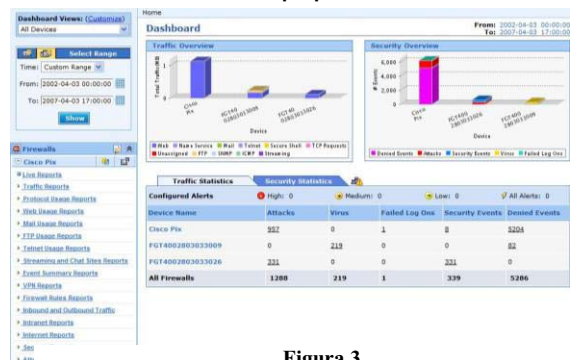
Dashboard Views: (Customize)
All Devices

Select Range
Time: Custom Range
From: 2002-04-03 00:00:00
To: 2007-04-03 17:00:00
Show

Firewalls
Cisco Pix
Live Reports
Traffic Reports
Protocol Usage Reports
Web Usage Reports
Mail Usage Reports
FTP Usage Reports
Telnet Usage Reports
Streaming and Chat Sites Reports
Event Summary Reports
VPN Reports
Firewall Rules Reports
Inbound and Outbound Traffic
Intranet Reports
Internet Reports
Sec
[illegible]

Home
Dashboard
From: 2002-04-03 00:00:00
To: 2007-04-03 17:00:00

Traffic Overview
Total Traffic(MB)
Cisco Pix
FGT400 2803033009
FGT400 2803033026
Device
Web Name Service Mail Telnet Secure Shell TCP Requests Unassigned FTP SNMP ICMP Streaming

Security Overview
# Events
6,000
4,000
2,000
0
Cisco Pix
FGT400 2803033026
FGT400 2803033009
Device
Denied Events Attacks Security Events Virus Failed Log Ons

Traffic Statistics | Security Statistics

| Configured Alerts | High: 0 | Medium: 0 | Low: 0 | All Alerts: 0 |
|---|---|---|---|---|

| Device Name | Attacks | Virus | Failed Log Ons | Security Events | Denied Events |
|---|---|---|---|---|---|
| Cisco Pix | 957 | 0 | 1 | 8 | 5204 |
| FGT4002803033009 | 0 | 219 | 0 | 0 | 82 |
| FGT4002803033026 | 331 | 0 | 0 | 331 | 0 |
| All Firewalls | 1288 | 219 | 1 | 339 | 5286 |

Figura 3